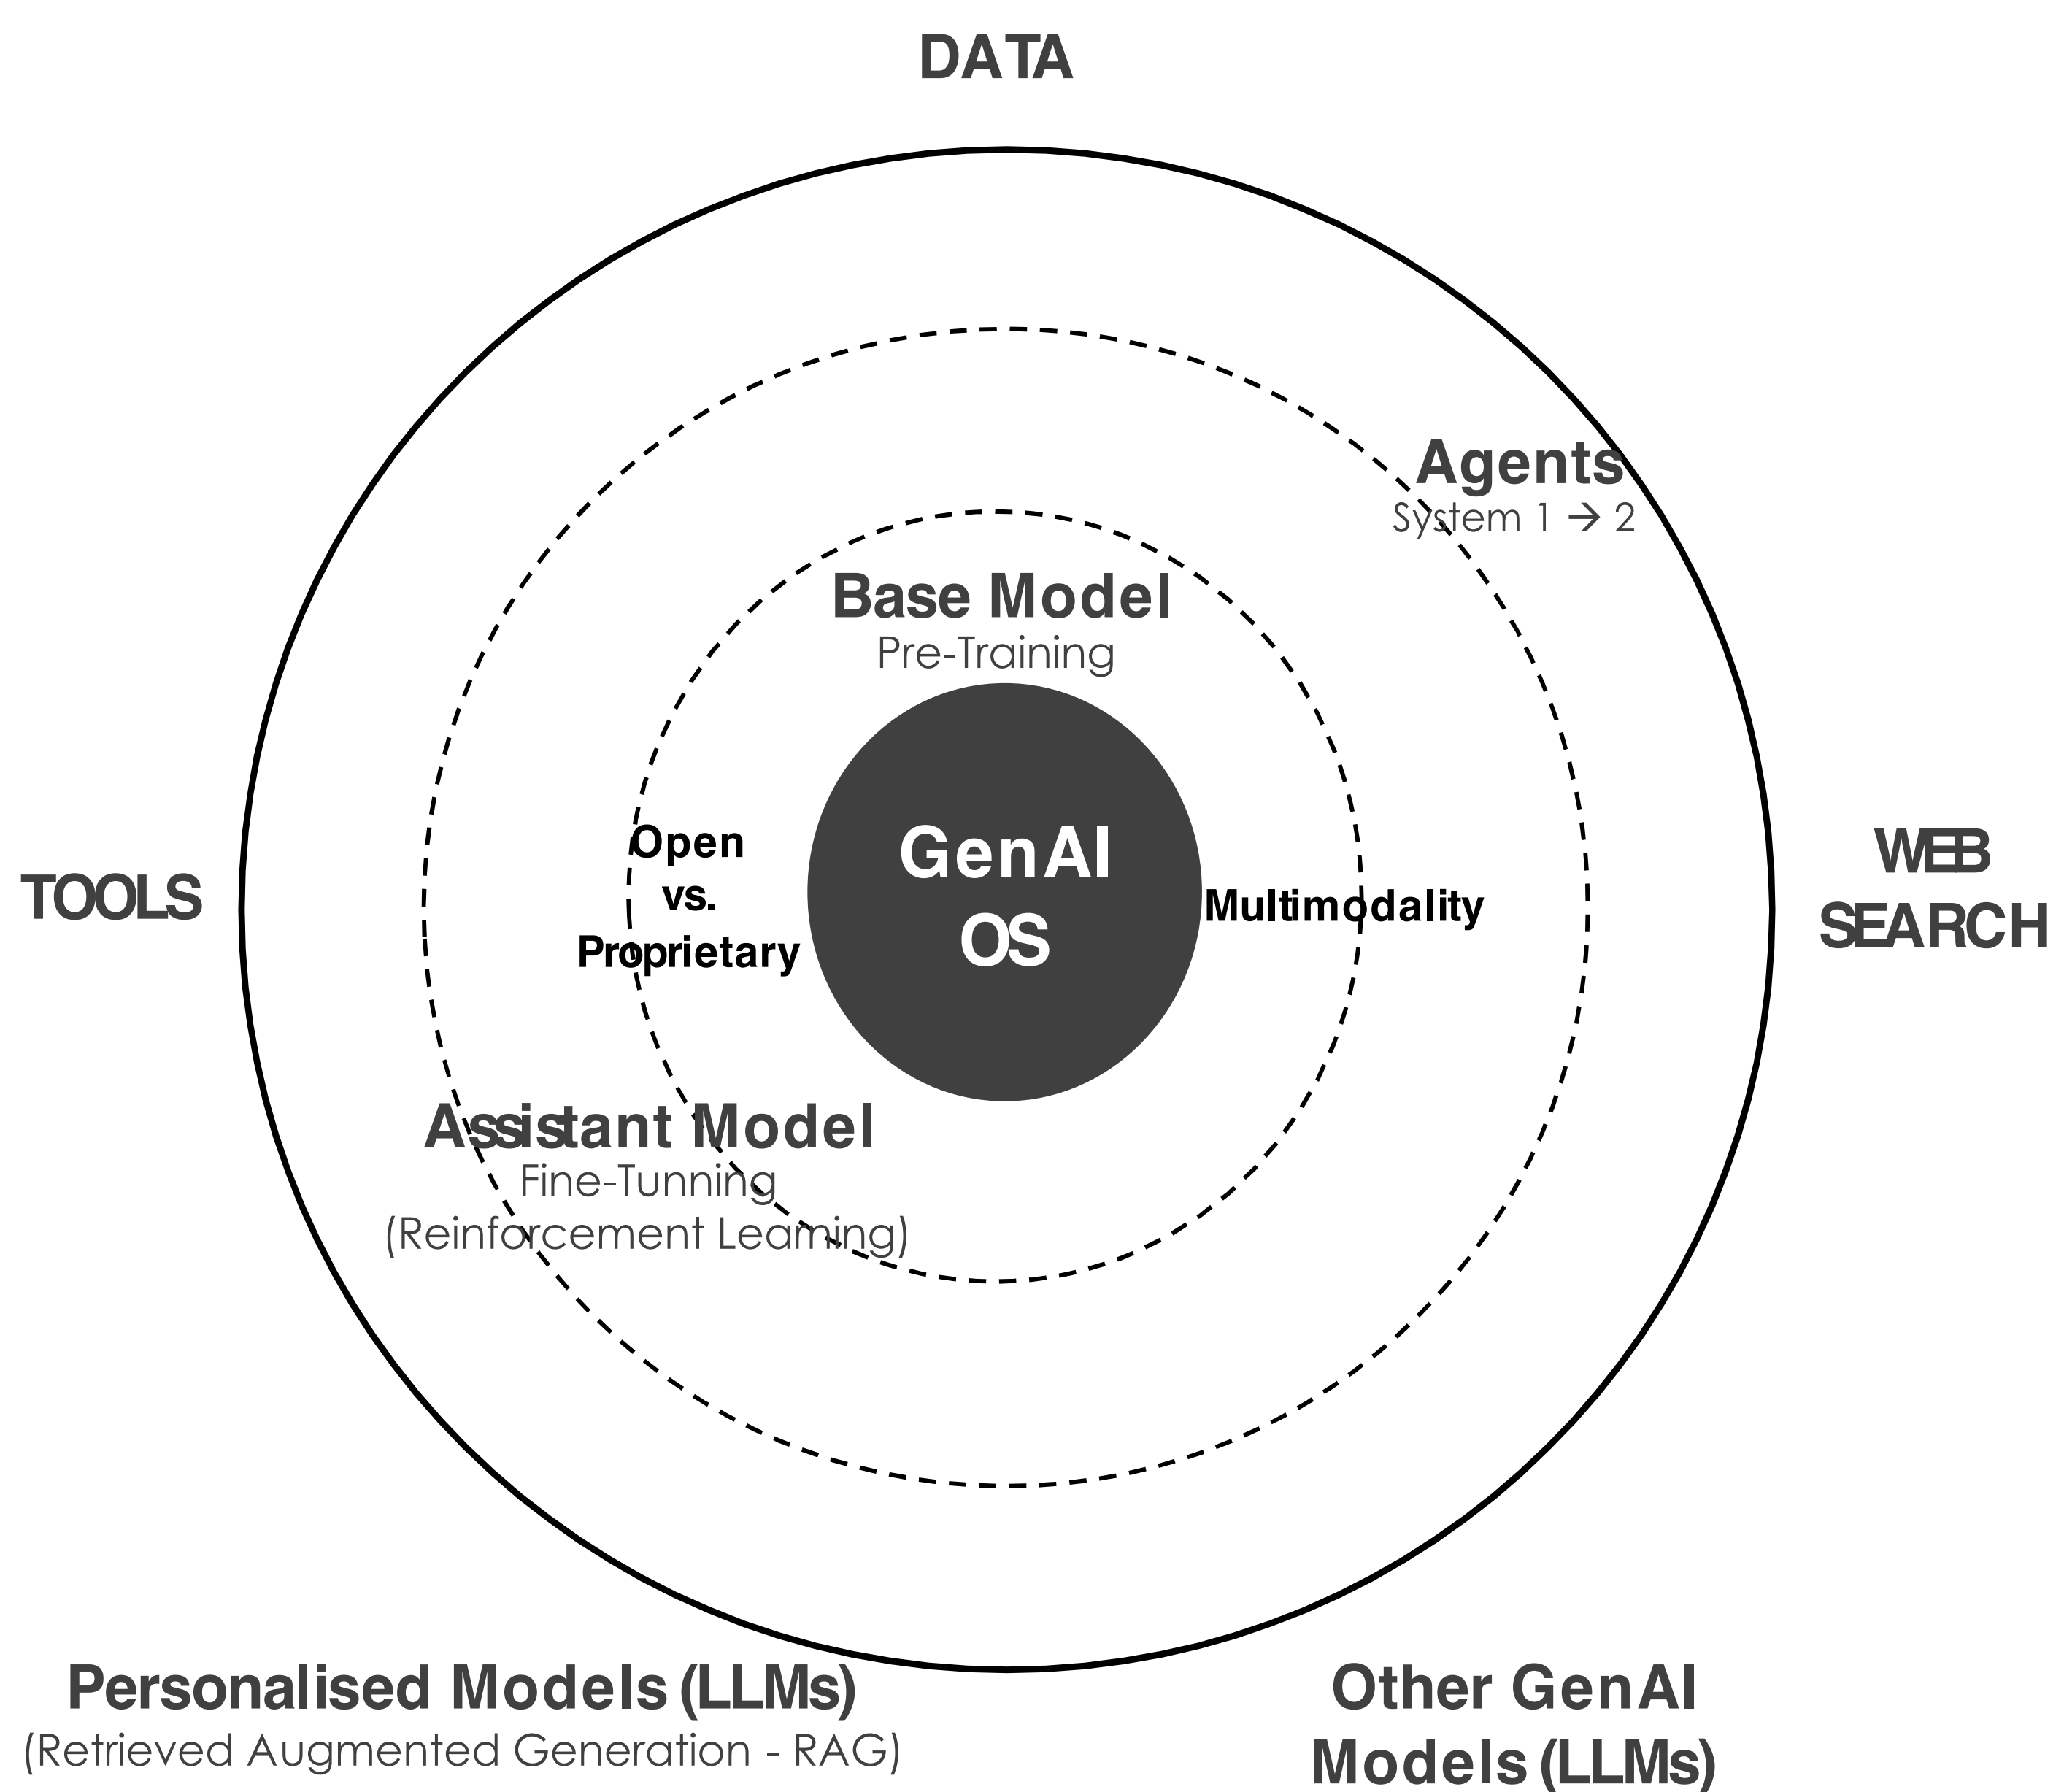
DATA

Agents
System 1 → 2

Base Model
Pre-Training

TOOLS

Open
vs.
Proprietary

GenAI
OS

Multimodality

WEB
SEARCH

Assistant Model
Fine-Tunning
(Reinforcement Learning)

Personalised Models (LLMs)
(Retrieved Augmented Generation - RAG)

Other GenAI
Models (LLMs)